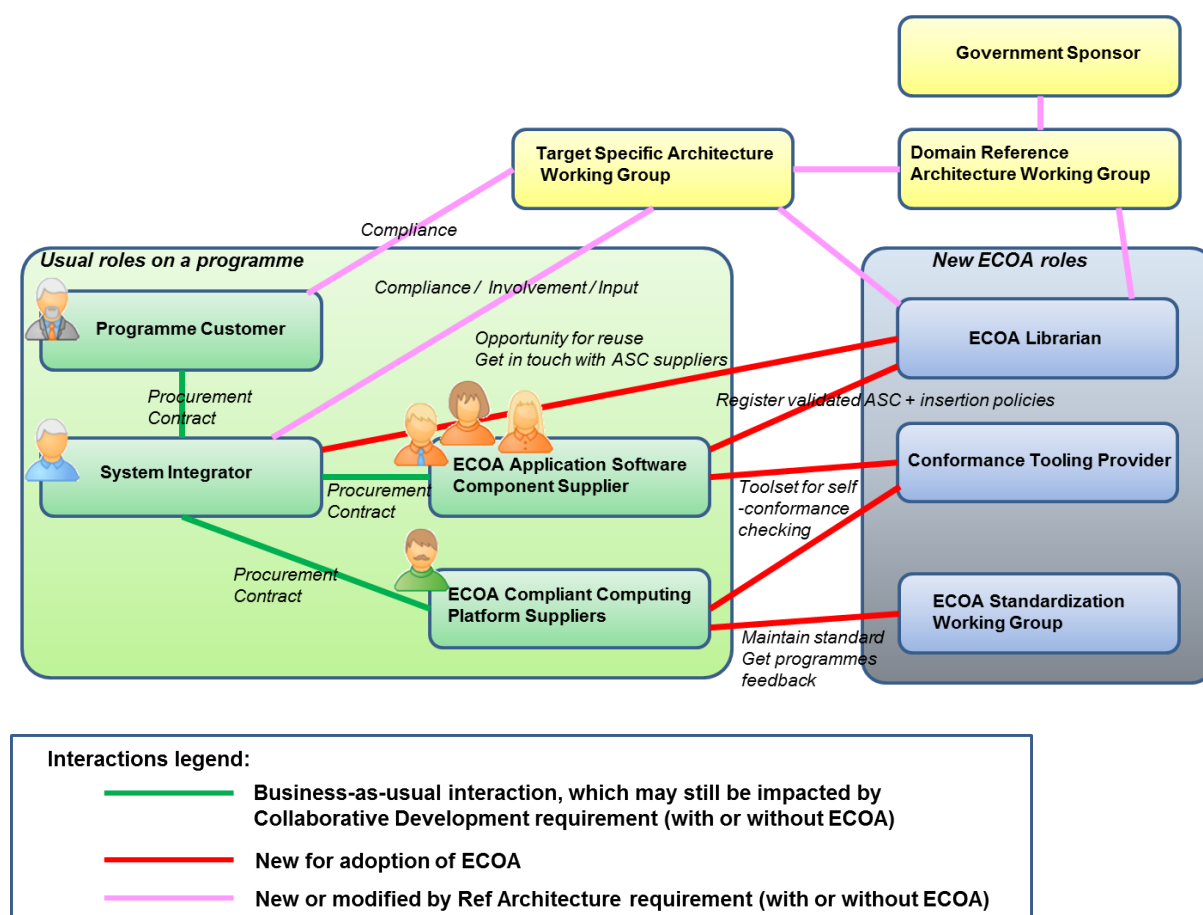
Government Sponsor

Target Specific Architecture Working Group

Domain Reference Architecture Working Group

Compliance

Usual roles on a programme

New ECOA roles

Compliance / Involvement / Input

Programme Customer

Opportunity for reuse
Get in touch with ASC suppliers

ECOA Librarian

Procurement Contract

Register validated ASC + insertion policies

System Integrator

ECOA Application Software Component Supplier

Conformance Tooling Provider

Procurement Contract

Toolset for self -conformance checking

Procurement Contract

ECOA Compliant Computing Platform Suppliers

ECOA Standardization Working Group

Maintain standard
Get programmes feedback

Interactions legend:

Business-as-usual interaction, which may still be impacted by Collaborative Development requirement (with or without ECOA)

New for adoption of ECOA

New or modified by Ref Architecture requirement (with or without ECOA)